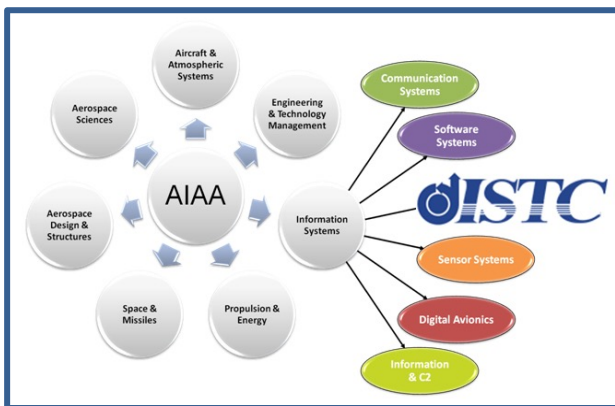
Aircraft & Atmospheric Systems

Engineering & Technology Management

Information Systems

Propulsion & Energy

Space & Missiles

Aerospace Design & Structures

Aerospace Sciences

AIAA

Communication Systems

Software Systems

ISTC

Sensor Systems

Digital Avionics

Information & C2